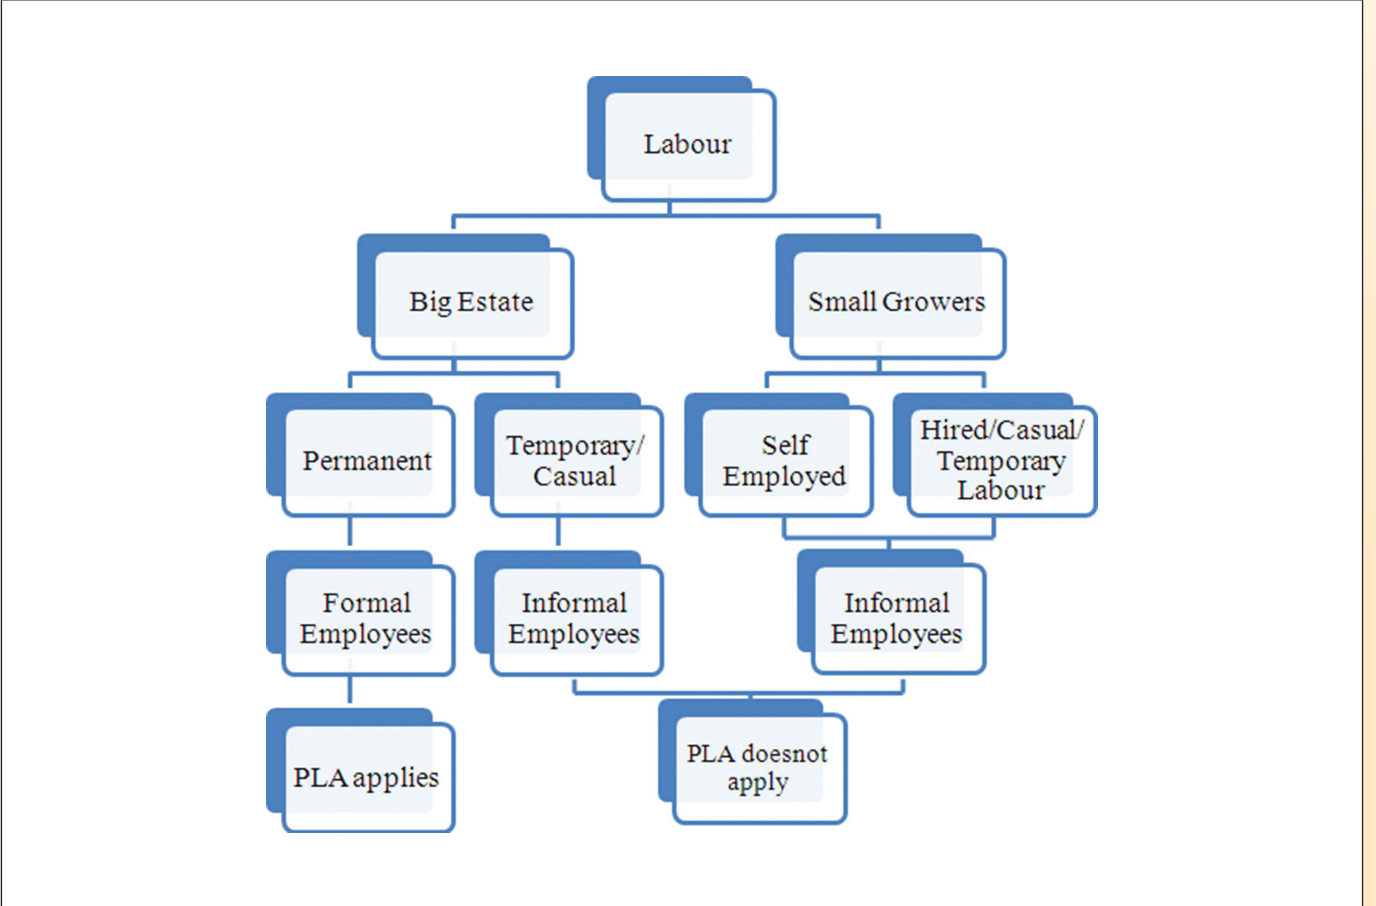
Labour

Big Estate

Small Growers

Permanent

Temporary/ Casual

Self Employed

Hired/Casual/ Temporary Labour

Formal Employees

Informal Employees

Informal Employees

PLA applies

PLA doesnot apply